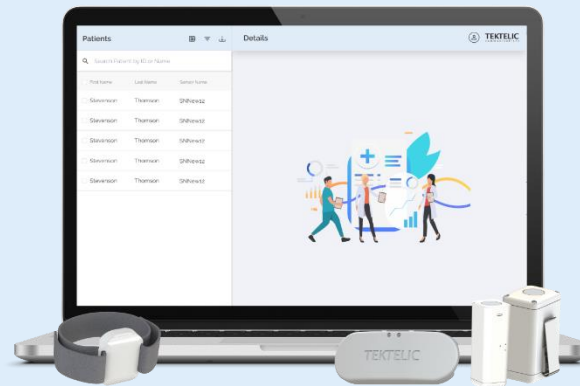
Patients

Details

TEKTELIC

Search Patient by ID or Name

| First Name | Last Name | Sensor Name |
|---|---|---|
| Stevenson | Thomson | SNNew32 |
| Stevenson | Thomson | SNNew32 |
| Stevenson | Thomson | SNNew32 |
| Stevenson | Thomson | SNNew32 |
| Stevenson | Thomson | SNNew32 |

TEKTELIC